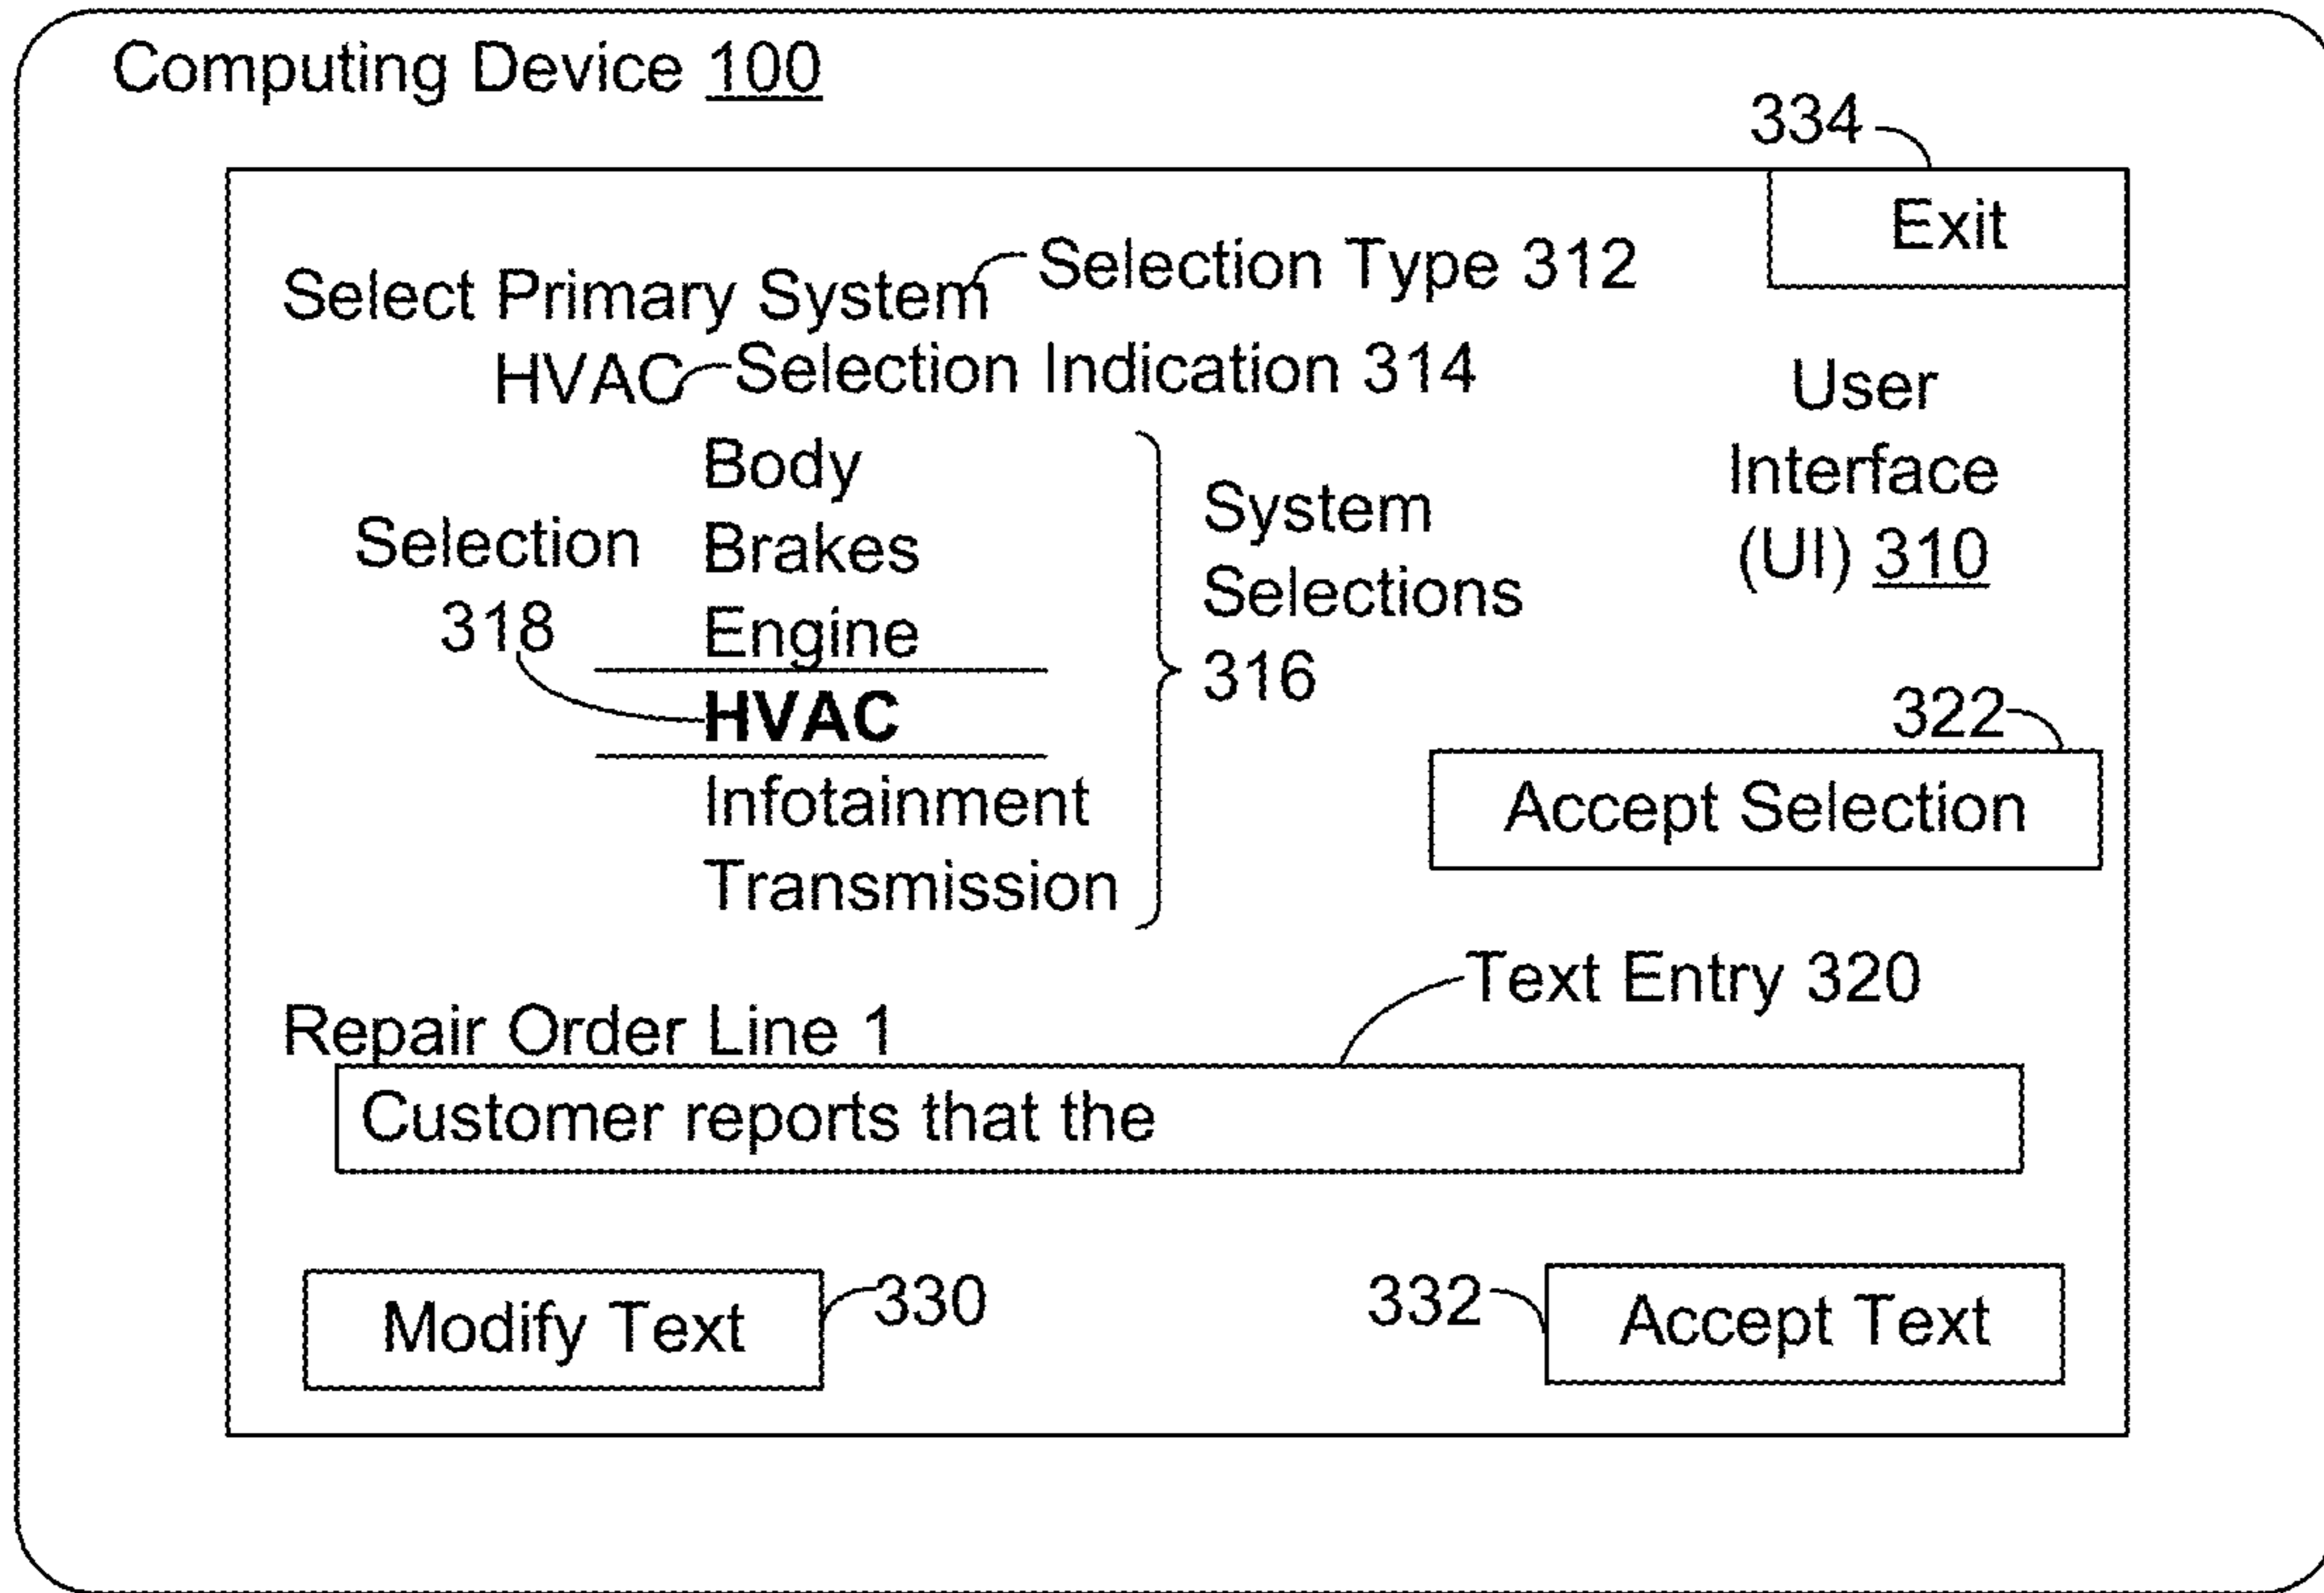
Computing Device 100

334

Exit

Select Primary System Selection Type 312

HVAC Selection Indication 314

User Interface (UI) 310

Selection 318

Body
Brakes
Engine
**HVAC**
Infotainment
Transmission

System Selections 316

322

Accept Selection

Text Entry 320

Repair Order Line 1

Customer reports that the

Modify Text

330

332

Accept Text